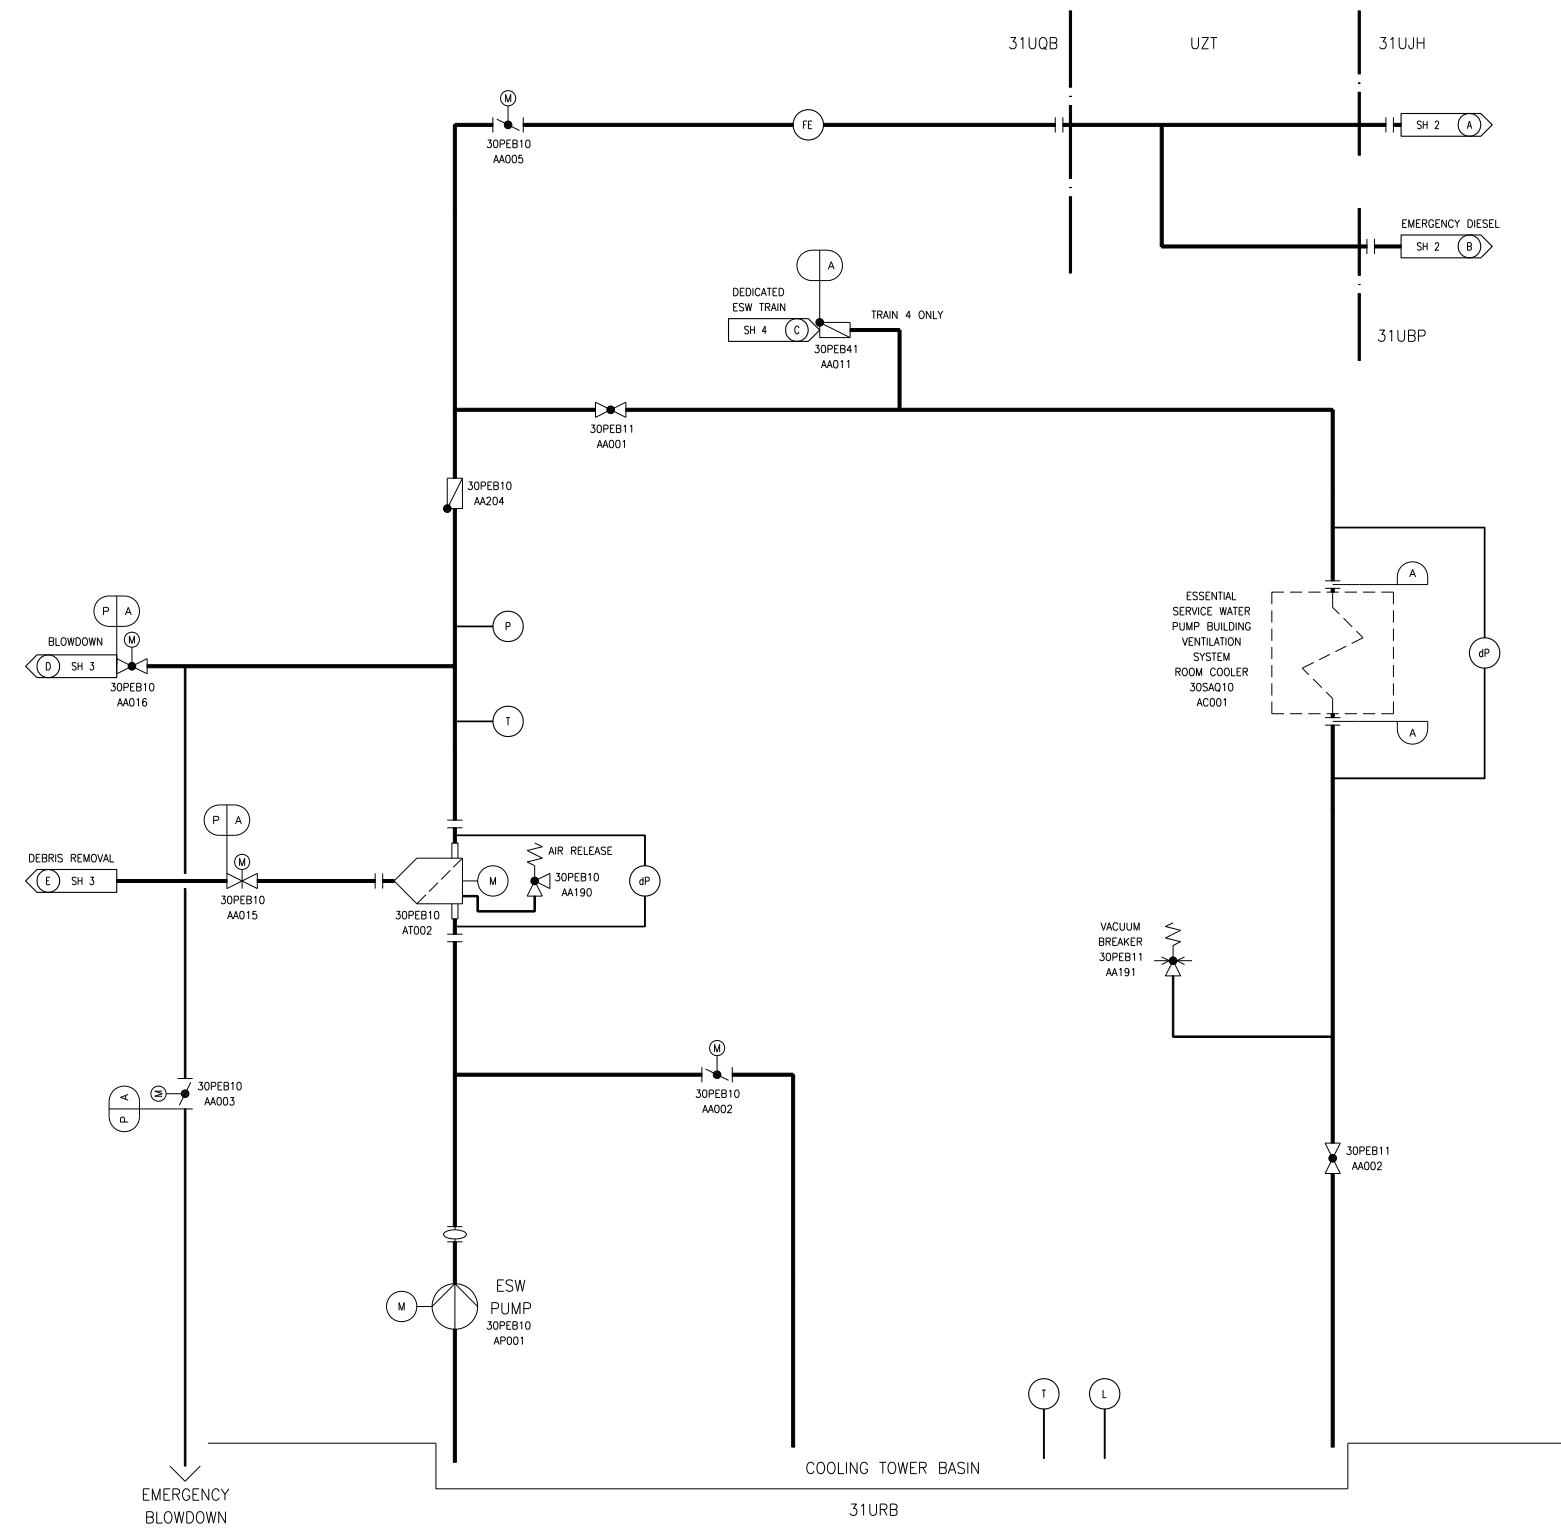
31UQB

UZT

31UJH

M

30PEB10
AA005

FE

SH 2 A

EMERGENCY DIESEL

SH 2 B

31UBP

A

DEDICATED
ESW TRAIN

SH 4 C

30PEB41
AA011

TRAIN 4 ONLY

30PEB11
AA001

30PEB10
AA204

P A

BLOWDOWN

M

D SH 3

30PEB10
AA016

P

T

ESSENTIAL
SERVICE WATER
PUMP BUILDING
VENTILATION
SYSTEM
ROOM COOLER
30SAQ10
AC001

A

A

dP

P A

DEBRIS REMOVAL

M

E SH 3

30PEB10
AA015

30PEB10
AT002

M

AIR RELEASE

30PEB10
AA190

dP

VACUUM
BREAKER
30PEB11
AA191

P A

M

30PEB10
AA003

M

30PEB10
AA002

30PEB11
AA002

M

ESW
PUMP
30PEB10
AP001

T

L

COOLING TOWER BASIN

31URB

EMERGENCY
BLOWDOWN